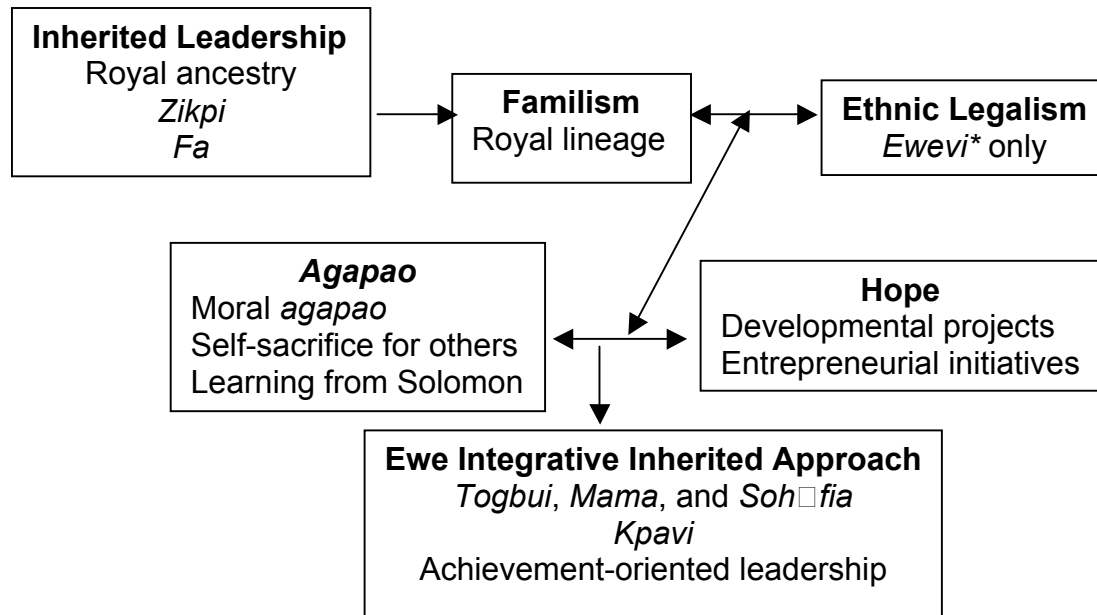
**Inherited Leadership**
Royal ancestry
*Zikpi*
*Fa*

**Familism**
Royal lineage

**Ethnic Legalism**
*Ewevi\** only

***Agapao***
Moral *agapao*
Self-sacrifice for others
Learning from Solomon

**Hope**
Developmental projects
Entrepreneurial initiatives

**Ewe Integrative Inherited Approach**
*Togbui*, *Mama*, and *Soh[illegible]fia*
*Kpavi*
Achievement-oriented leadership